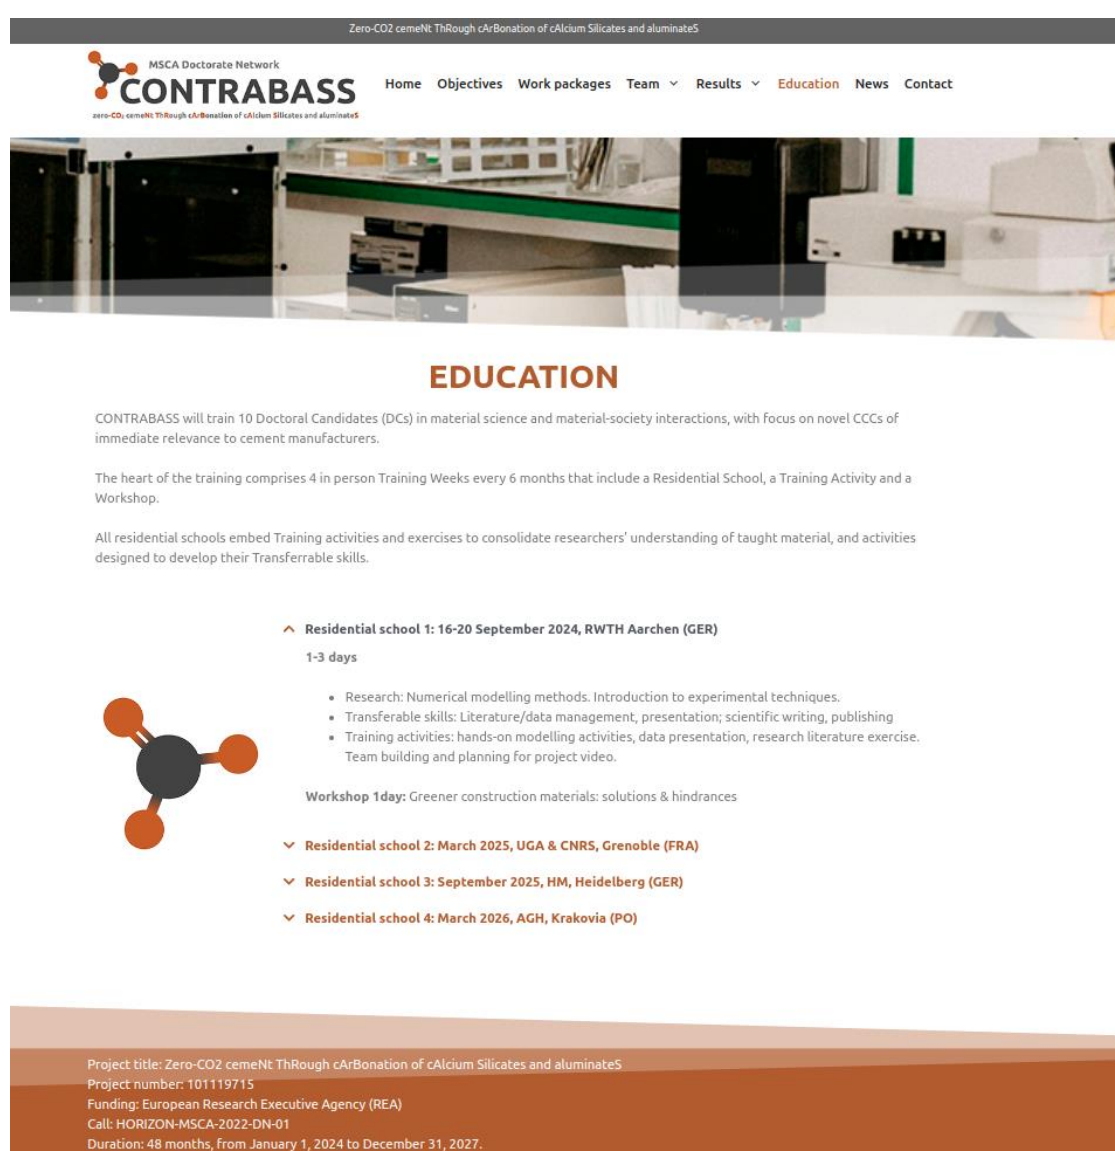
Zero-CO2 cemeNt ThRough cArBonation of cAlcium Silicates and aluminateS

MSCA Doctorate Network
CONTRABASS
zero-$CO_2$ cemeNt ThRough cArBonation of cAlcium Silicates and aluminateS

Home Objectives Work packages Team Results Education News Contact

EDUCATION

CONTRABASS will train 10 Doctoral Candidates (DCs) in material science and material-society interactions, with focus on novel CCCs of immediate relevance to cement manufacturers.

The heart of the training comprises 4 in person Training Weeks every 6 months that include a Residential School, a Training Activity and a Workshop.

All residential schools embed Training activities and exercises to consolidate researchers' understanding of taught material, and activities designed to develop their Transferrable skills.

Residential school 1: 16-20 September 2024, RWTH Aarchen (GER)

1-3 days

- Research: Numerical modelling methods. Introduction to experimental techniques.
- Transferable skills: Literature/data management, presentation; scientific writing, publishing
- Training activities: hands-on modelling activities, data presentation, research literature exercise. Team building and planning for project video.

Workshop 1day: Greener construction materials: solutions & hindrances

Residential school 2: March 2025, UGA & CNRS, Grenoble (FRA)

Residential school 3: September 2025, HM, Heidelberg (GER)

Residential school 4: March 2026, AGH, Krakovia (PO)

Project title: Zero-CO2 cemeNt ThRough cArBonation of cAlcium Silicates and aluminateS
Project number: 101119715
Funding: European Research Executive Agency (REA)
Call: HORIZON-MSCA-2022-DN-01
Duration: 48 months, from January 1, 2024 to December 31, 2027.